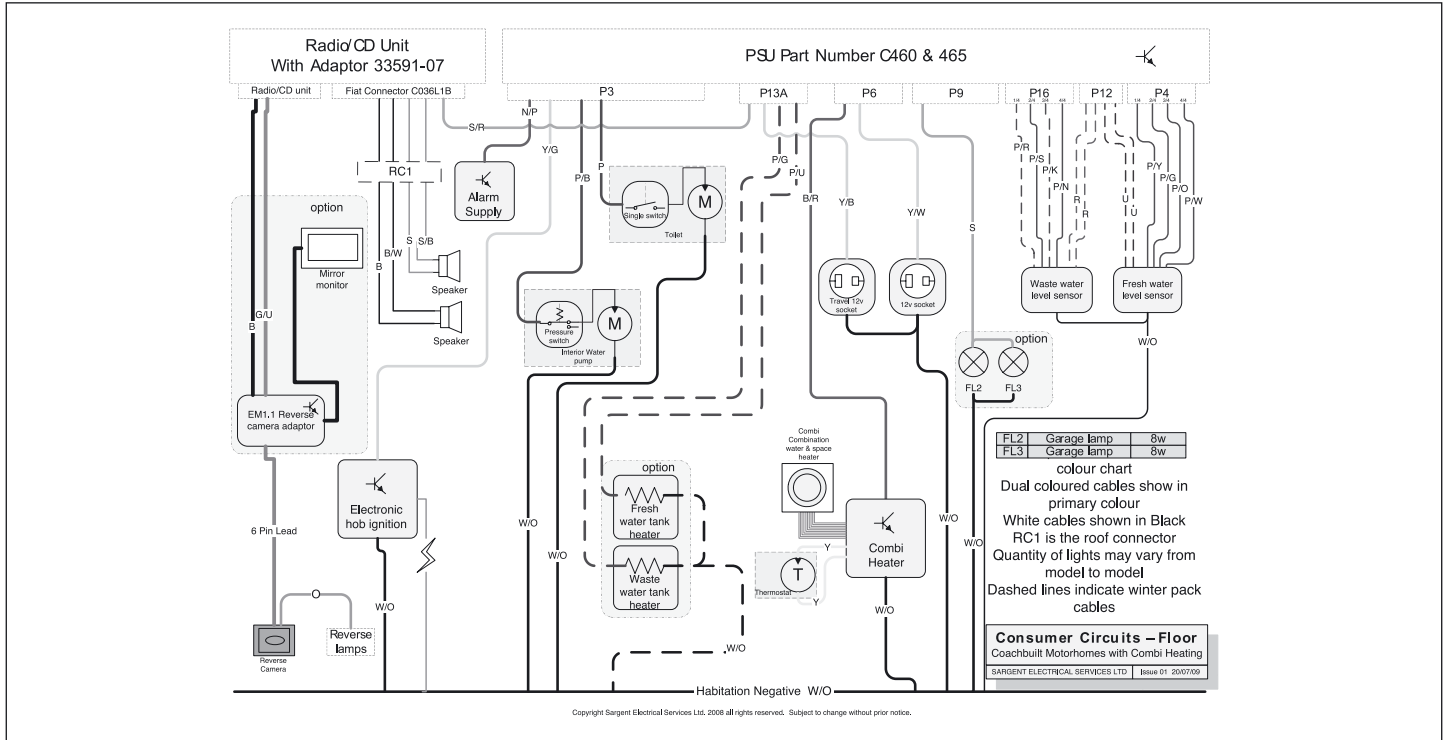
Radio/CD Unit
With Adaptor 33591-07

PSU Part Number C460 & 465

Radio/CD unit
Fiat Connector C036L1B

P3
P13A
P6
P9
P16
P12
P4

1/4 2/4 3/4 4/4
1/4 2/4 3/4 4/4

S/R
N/P
Y/G
P
P/B
P/G
P/U
B/R
Y/B
Y/W
S
P/R
P/S
P/K
P/N
R
R
U
U
P/Y
P/G
P/O
P/W

RC1

Alarm Supply

Single switch
M
Toilet

option

Mirror monitor

B/W
S
S/B
B

Speaker
Speaker

G/U
B

Pressure switch
M
Interior Water pump

Travel 12v socket
12v socket

Waste water level sensor
Fresh water level sensor

option
FL2
FL3

W/O

EM1.1 Reverse camera adaptor

Electronic hob ignition

6 Pin Lead

W/O
W/O
W/O

option
Fresh water tank heater
Waste water tank heater

Combi Combination water & space heater

Y
T
Thermostat
Y

Combi Heater

W/O
W/O
W/O

| FL2 | Garage lamp | 8w |
|---|---|---|
| FL3 | Garage lamp | 8w |

colour chart
Dual coloured cables show in primary colour
White cables shown in Black
RC1 is the roof connector
Quantity of lights may vary from model to model
Dashed lines indicate winter pack cables

Reverse Camera
Reverse lamps

W/O

Consumer Circuits – Floor
Coachbuilt Motorhomes with Combi Heating
SARGENT ELECTRICAL SERVICES LTD | Issue 01 20/07/09

Habitation Negative W/O

Copyright Sargent Electrical Services Ltd. 2008 all rights reserved. Subject to change without prior notice.